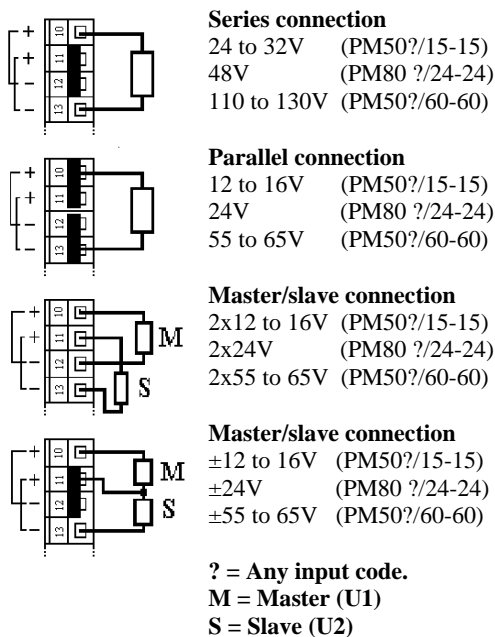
+
+
–
–
10
11
12
13

**Series connection**
24 to 32V (PM50?/15-15)
48V (PM80 ?/24-24)
110 to 130V (PM50?/60-60)

+
+
–
–
10
11
12
13

**Parallel connection**
12 to 16V (PM50?/15-15)
24V (PM80 ?/24-24)
55 to 65V (PM50?/60-60)

+
+
–
–
10
11
12
13
M
S

**Master/slave connection**
2x12 to 16V (PM50?/15-15)
2x24V (PM80 ?/24-24)
2x55 to 65V (PM50?/60-60)

+
+
–
–
10
11
12
13
M
S

**Master/slave connection**
±12 to 16V (PM50?/15-15)
±24V (PM80 ?/24-24)
±55 to 65V (PM50?/60-60)

**? = Any input code.**
**M = Master (U1)**
**S = Slave (U2)**